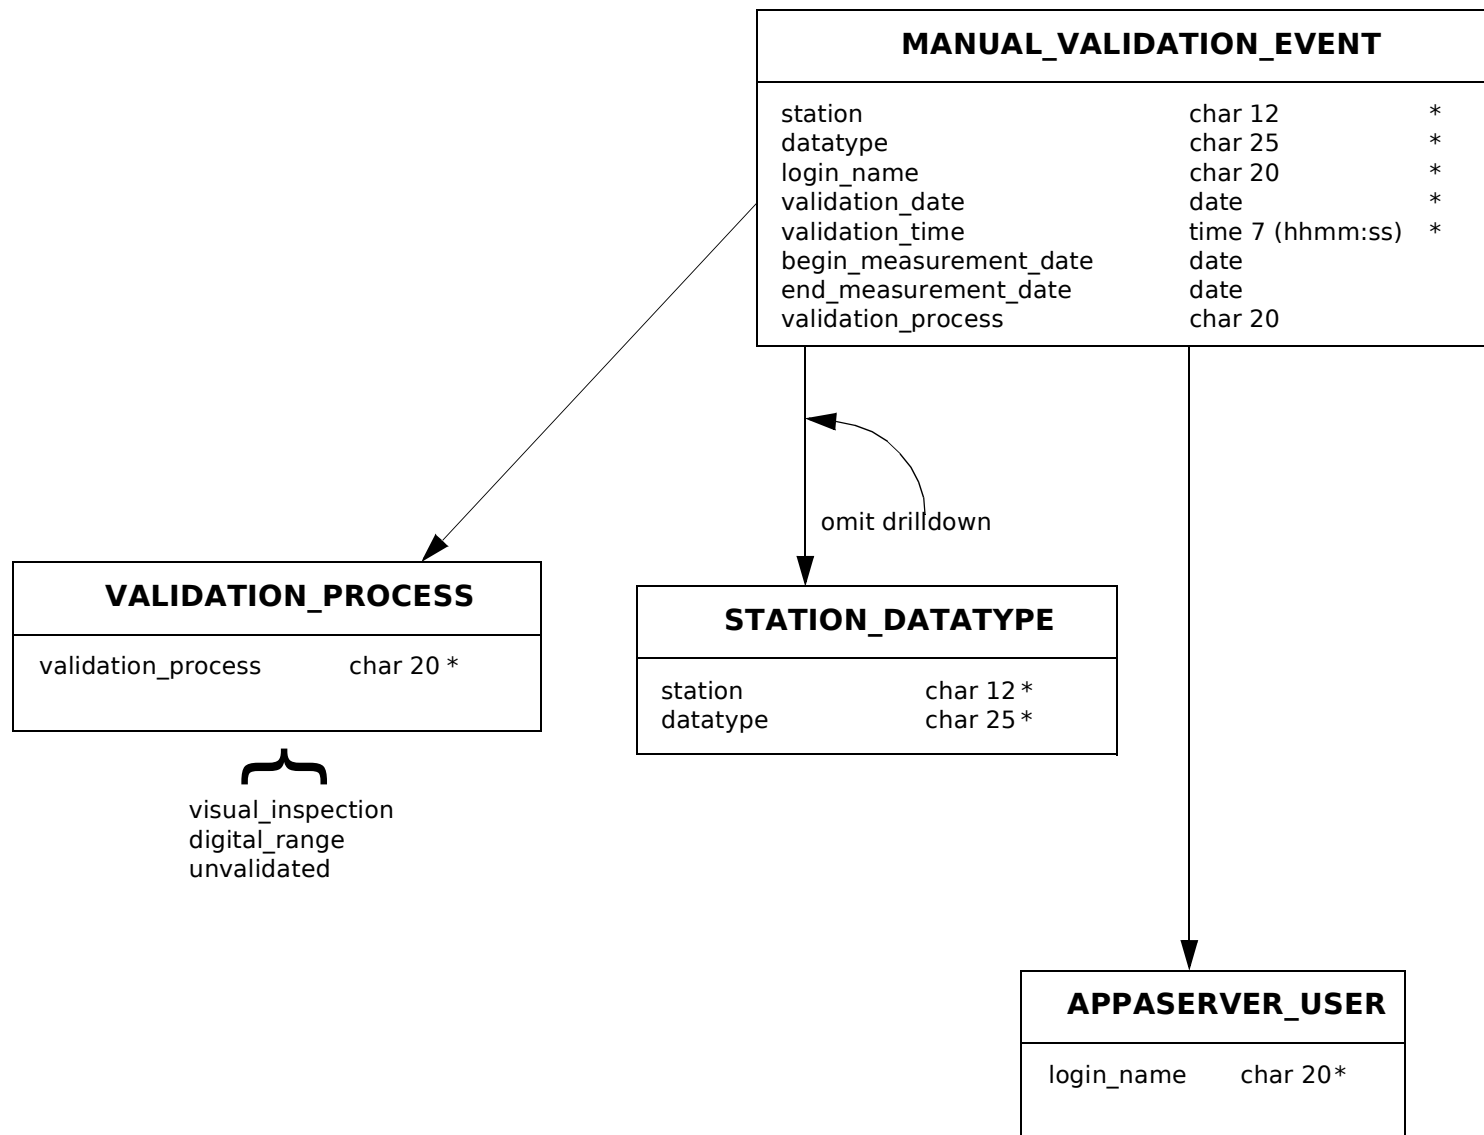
MANUAL_VALIDATION_EVENT

| | | |
|---|---|---|
| station | char 12 | * |
| datatype | char 25 | * |
| login_name | char 20 | * |
| validation_date | date | * |
| validation_time | time 7 (hhmm:ss) | * |
| begin_measurement_date | date | |
| end_measurement_date | date | |
| validation_process | char 20 | |

omit drilldown

VALIDATION_PROCESS

validation_process char 20 *

visual_inspection
digital_range
unvalidated

STATION_DATATYPE

station char 12 *
datatype char 25 *

APPASERVER_USER

login_name char 20 *